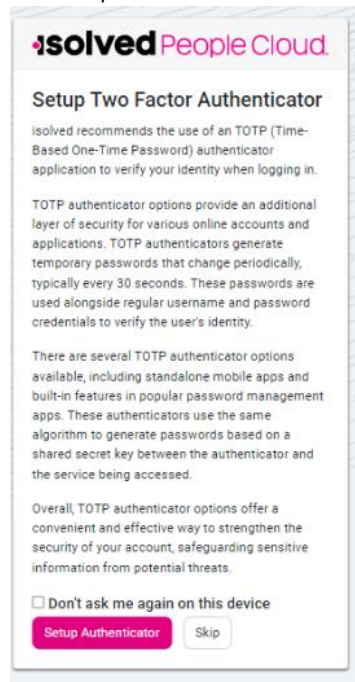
isolved People Cloud.

Setup Two Factor Authenticator

isolved recommends the use of an TOTP (Time-Based One-Time Password) authenticator application to verify your identity when logging in.

TOTP authenticator options provide an additional layer of security for various online accounts and applications. TOTP authenticators generate temporary passwords that change periodically, typically every 30 seconds. These passwords are used alongside regular username and password credentials to verify the user's identity.

There are several TOTP authenticator options available, including standalone mobile apps and built-in features in popular password management apps. These authenticators use the same algorithm to generate passwords based on a shared secret key between the authenticator and the service being accessed.

Overall, TOTP authenticator options offer a convenient and effective way to strengthen the security of your account, safeguarding sensitive information from potential threats.

Don't ask me again on this device

Setup Authenticator

Skip